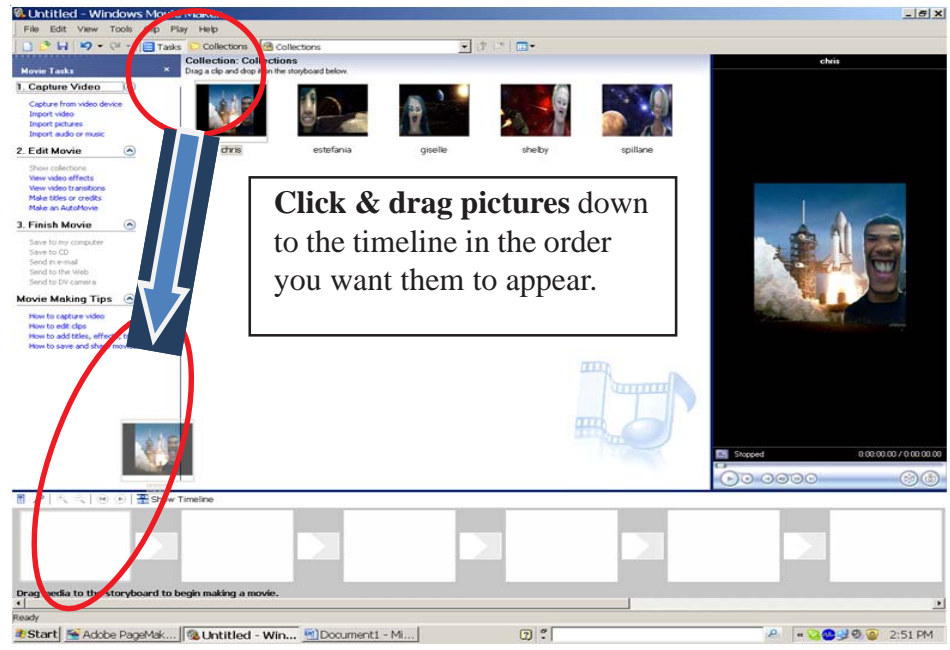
Untitled - Windows Movie Maker

File Edit View Tools Clip Play Help

Tasks Collections Collections

Movie Tasks

1. Capture Video

Capture from video device
Import video
Import pictures
Import audio or music

2. Edit Movie

Show collections
View video effects
View video transitions
Make titles or credits
Make an AutoMovie

3. Finish Movie

Save to my computer
Save to CD
Send in e-mail
Send to the Web
Send to DV camera

Movie Making Tips

How to capture video
How to edit clips
How to add titles, effects, t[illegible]
How to save and share movie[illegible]

Collection: Collections
Drag a clip and drop it on the storyboard below.

chris estefania giselle shelby spillane

**Click & drag pictures** down to the timeline in the order you want them to appear.

chris

Stopped 0:00:00.00 / 0:00:00.00

Show Timeline

Drag media to the storyboard to begin making a movie.

Ready

Start Adobe PageMak... Untitled - Win... Document1 - Mi... 2:51 PM